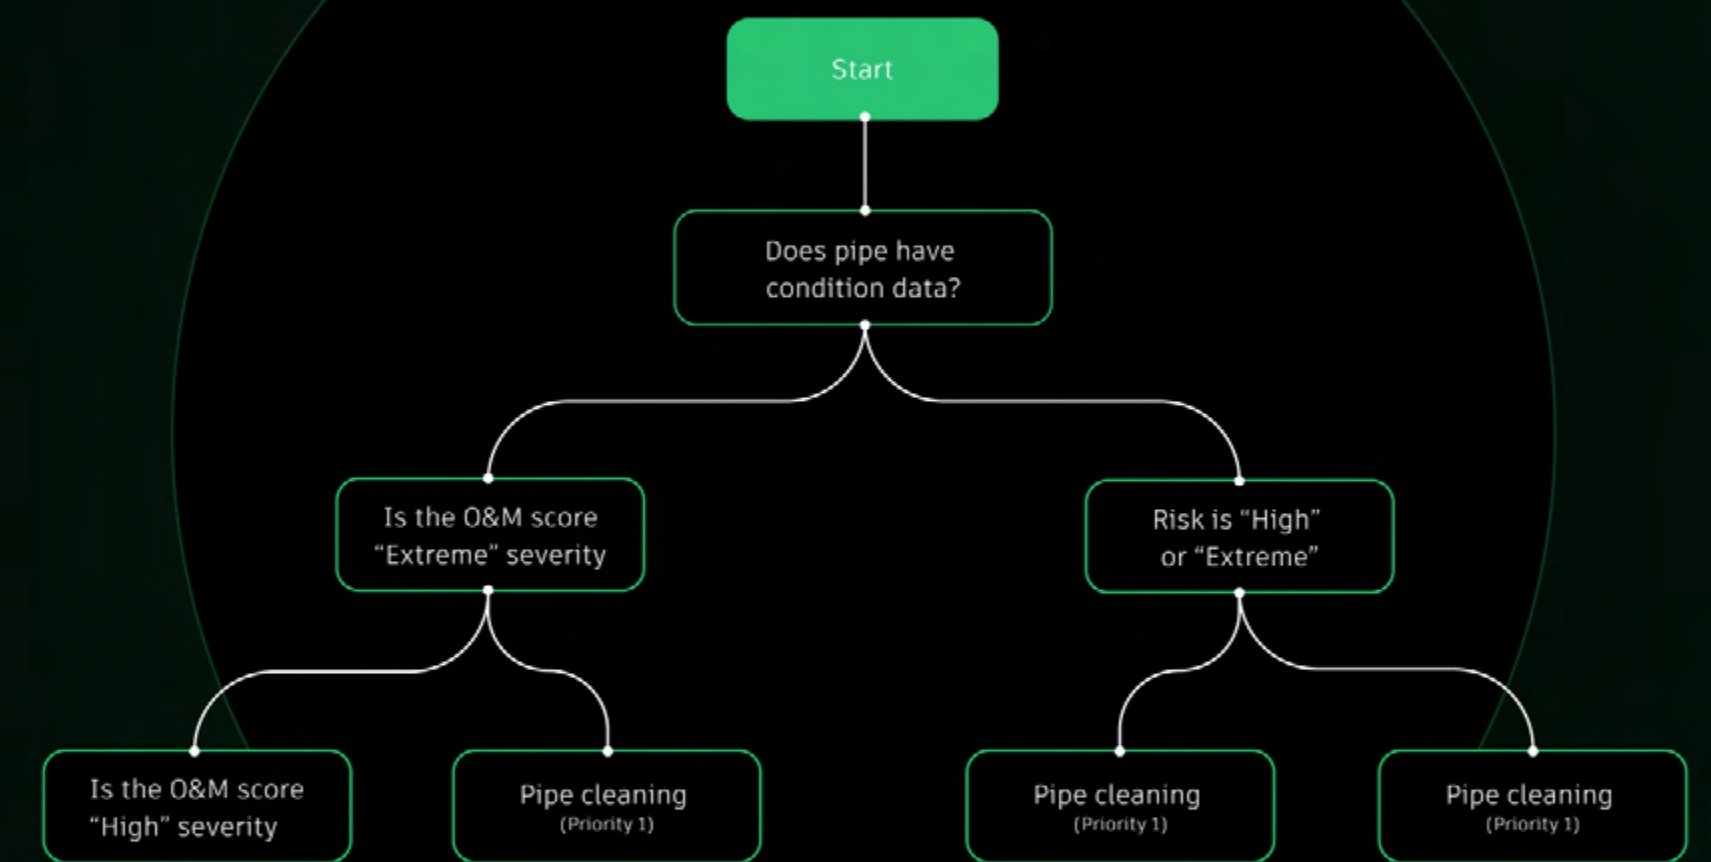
Start

Does pipe have condition data?

Is the O&M score “Extreme” severity

Risk is “High” or “Extreme”

Is the O&M score “High” severity

Pipe cleaning
(Priority 1)

Pipe cleaning
(Priority 1)

Pipe cleaning
(Priority 1)